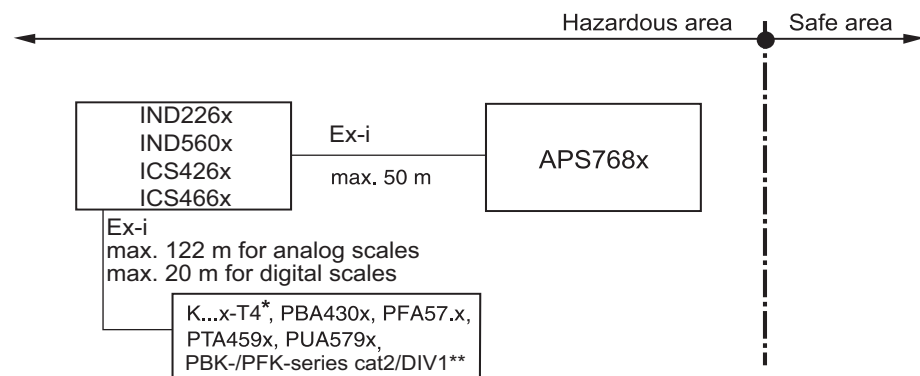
Hazardous area
Safe area

IND226x
IND560x
ICS426x
ICS466x

Ex-i
max. 50 m

APS768x

Ex-i
max. 122 m for analog scales
max. 20 m for digital scales

K...x-T4*, PBA430x, PFA57.x, PTA459x, PUA579x, PBK-/PFK-series cat2/DIV1**